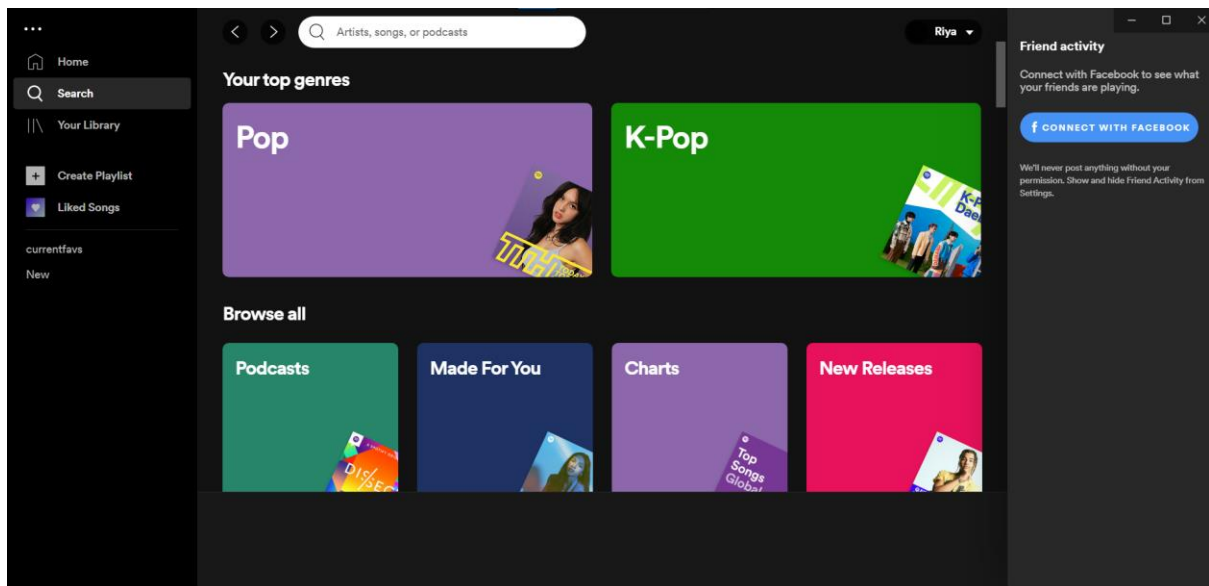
...

Home

Search

Your Library

Create Playlist

Liked Songs

currentfavs

New

Artists, songs, or podcasts

Riya

Your top genres

Pop

K-Pop

Browse all

Podcasts

Made For You

Charts

Top Songs Global

New Releases

Friend activity

Connect with Facebook to see what your friends are playing.

CONNECT WITH FACEBOOK

We'll never post anything without your permission. Show and hide Friend Activity from Settings.